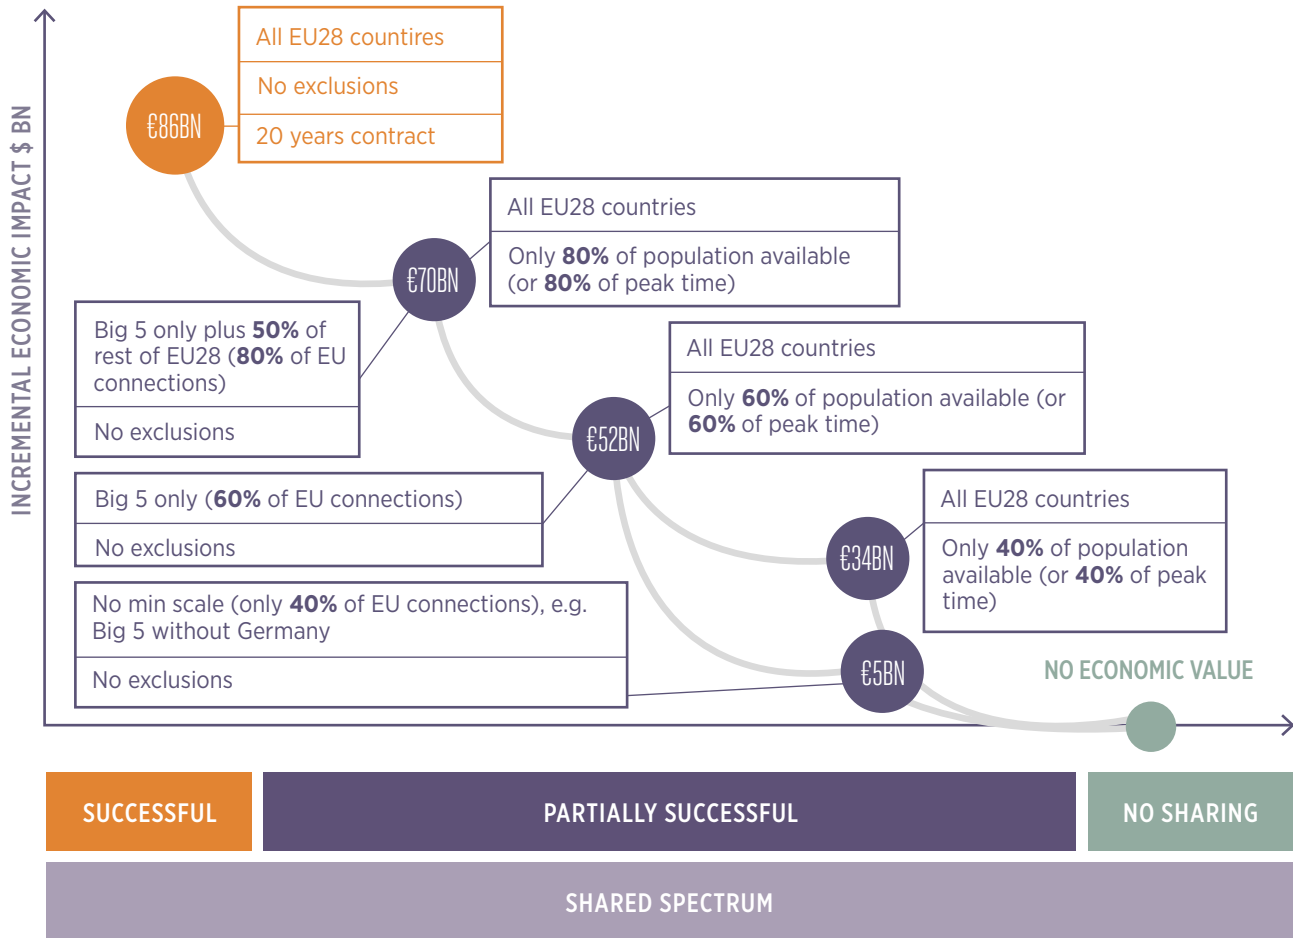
INCREMENTAL ECONOMIC IMPACT $ BN

€86BN

All EU28 countires

No exclusions

20 years contract

€70BN

All EU28 countries

Only **80%** of population available (or **80%** of peak time)

Big 5 only plus **50%** of rest of EU28 (**80%** of EU connections)

No exclusions

€52BN

All EU28 countries

Only **60%** of population available (or **60%** of peak time)

Big 5 only (**60%** of EU connections)

No exclusions

€34BN

All EU28 countries

Only **40%** of population available (or **40%** of peak time)

No min scale (only **40%** of EU connections), e.g. Big 5 without Germany

No exclusions

€5BN

NO ECONOMIC VALUE

SUCCESSFUL

PARTIALLY SUCCESSFUL

NO SHARING

SHARED SPECTRUM